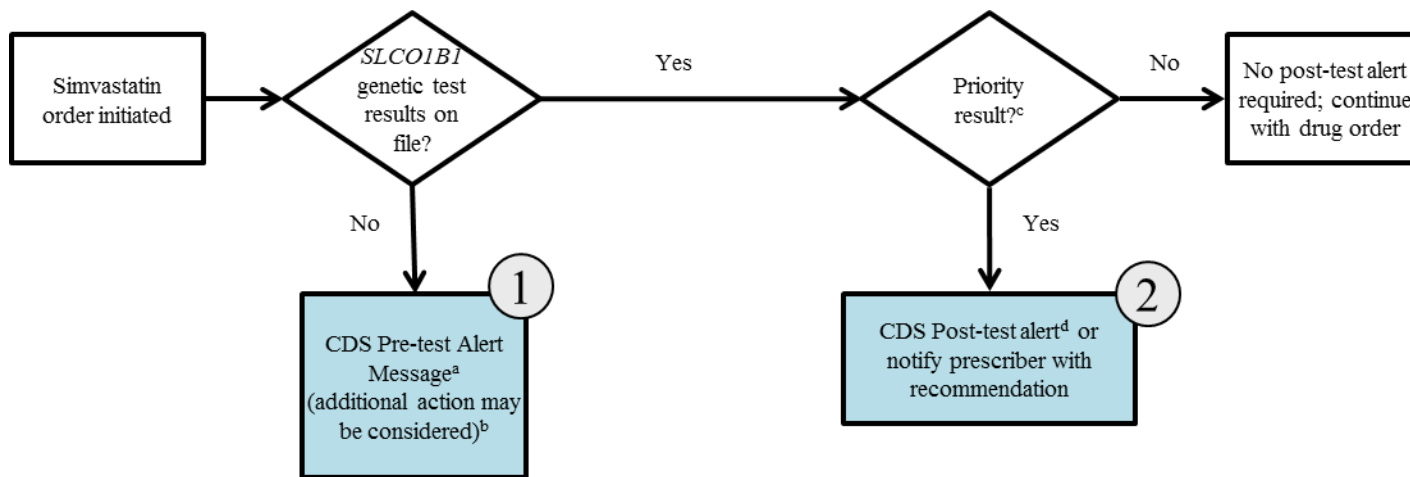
Simvastatin order initiated

*SLCO1B1* genetic test results on file?

Yes

Priority result?$^{c}$

No

No post-test alert required; continue with drug order

No

Yes

1

CDS Pre-test Alert Message$^{a}$ (additional action may be considered)$^{b}$

2

CDS Post-test alert$^{d}$ or notify prescriber with recommendation